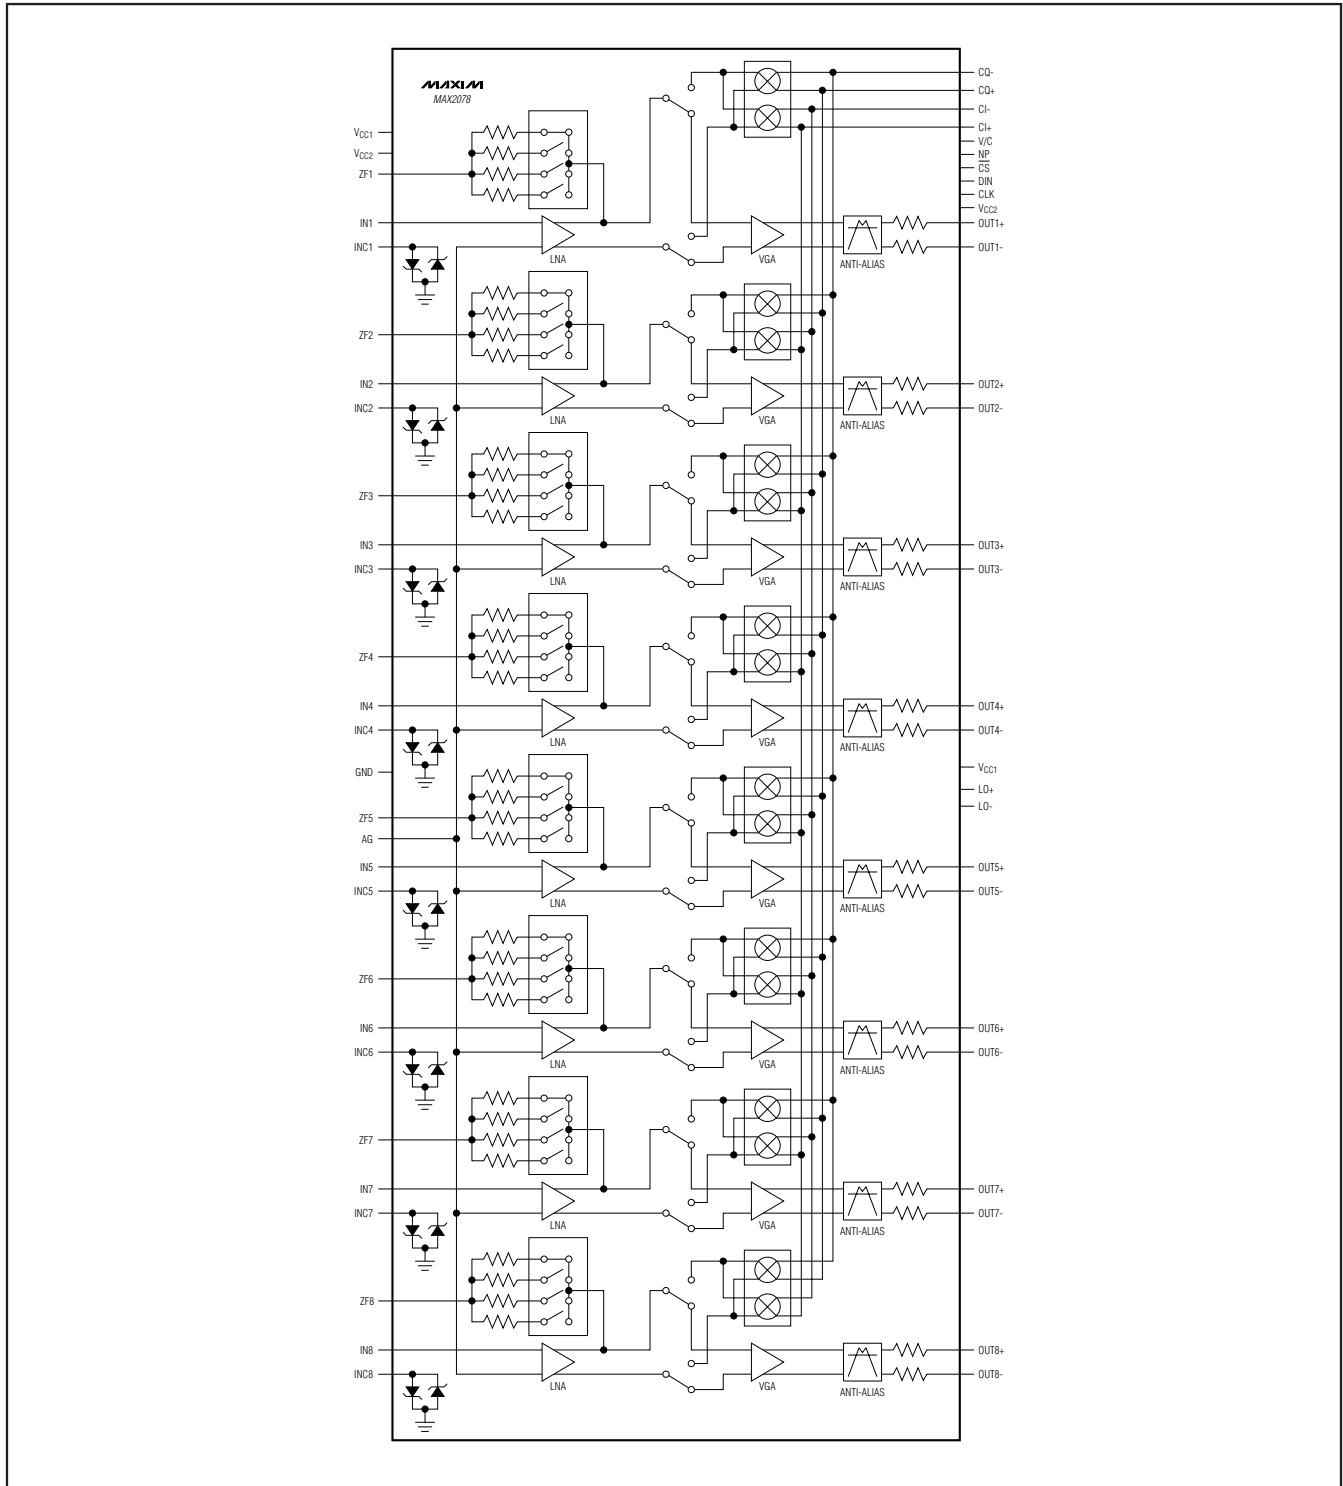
MAXIM
MAX2078

$V_{CC1}$
$V_{CC2}$
ZF1
IN1
INC1
LNA
VGA
ANTI-ALIAS

CQ-
CQ+
CI-
CI+
V/C
$\overline{NP}$
$\overline{CS}$
DIN
CLK
$V_{CC2}$
OUT1+
OUT1-

ZF2
IN2
INC2
LNA
VGA
ANTI-ALIAS
OUT2+
OUT2-

ZF3
IN3
INC3
LNA
VGA
ANTI-ALIAS
OUT3+
OUT3-

ZF4
IN4
INC4
LNA
VGA
ANTI-ALIAS
OUT4+
OUT4-

GND
ZF5
AG
IN5
INC5
LNA
VGA
ANTI-ALIAS
$V_{CC1}$
LO+
LO-
OUT5+
OUT5-

ZF6
IN6
INC6
LNA
VGA
ANTI-ALIAS
OUT6+
OUT6-

ZF7
IN7
INC7
LNA
VGA
ANTI-ALIAS
OUT7+
OUT7-

ZF8
IN8
INC8
LNA
VGA
ANTI-ALIAS
OUT8+
OUT8-